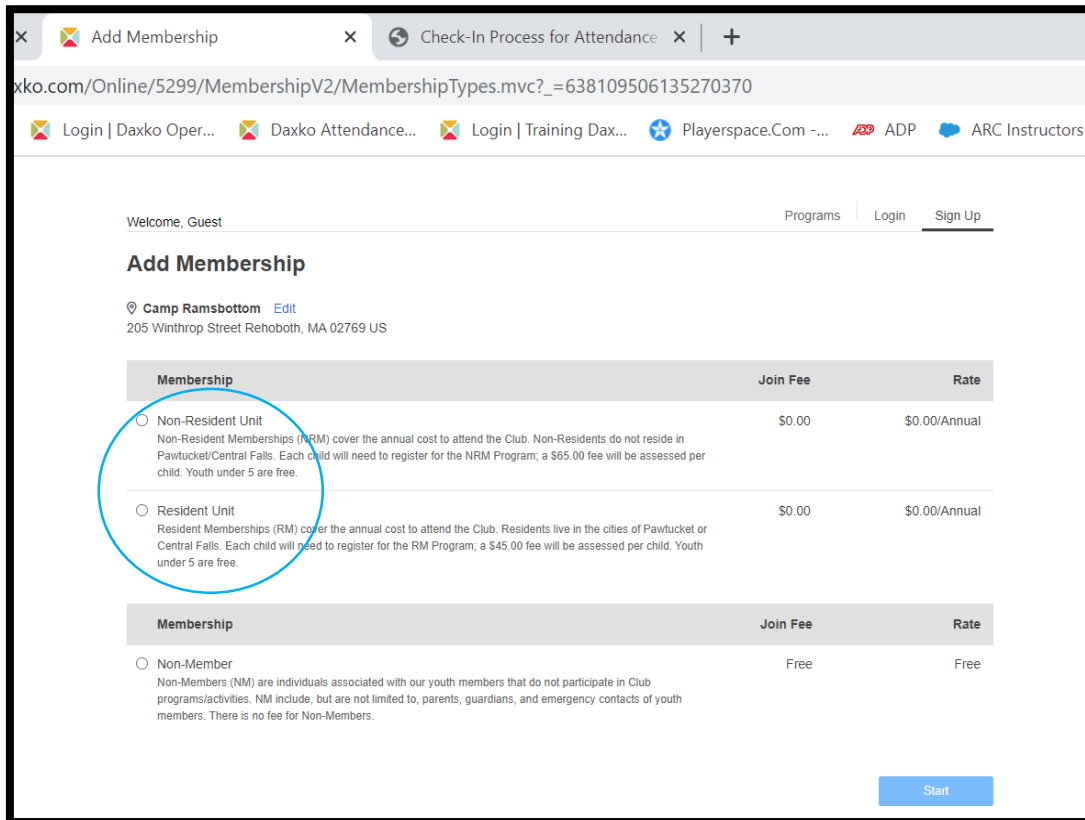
Add Membership ×
Check-In Process for Attendance ×
+

xko.com/Online/5299/MembershipV2/MembershipTypes.mvc?_=638109506135270370

Login | Daxko Oper... Daxko Attendance... Login | Training Dax... Playerspace.Com -... ADP ARC Instructors

Welcome, Guest

Programs Login Sign Up

Add Membership

Camp Ramsbottom Edit
205 Winthrop Street Rehoboth, MA 02769 US

| Membership | Join Fee | Rate |
|---|---|---|
| Non-Resident Unit<br>Non-Resident Memberships (NRM) cover the annual cost to attend the Club. Non-Residents do not reside in Pawtucket/Central Falls. Each child will need to register for the NRM Program; a $65.00 fee will be assessed per child. Youth under 5 are free. | $0.00 | $0.00/Annual |
| Resident Unit<br>Resident Memberships (RM) cover the annual cost to attend the Club. Residents live in the cities of Pawtucket or Central Falls. Each child will need to register for the RM Program; a $45.00 fee will be assessed per child. Youth under 5 are free. | $0.00 | $0.00/Annual |

| Membership | Join Fee | Rate |
|---|---|---|
| Non-Member<br>Non-Members (NM) are individuals associated with our youth members that do not participate in Club programs/activities. NM include, but are not limited to, parents, guardians, and emergency contacts of youth members. There is no fee for Non-Members. | Free | Free |

Start